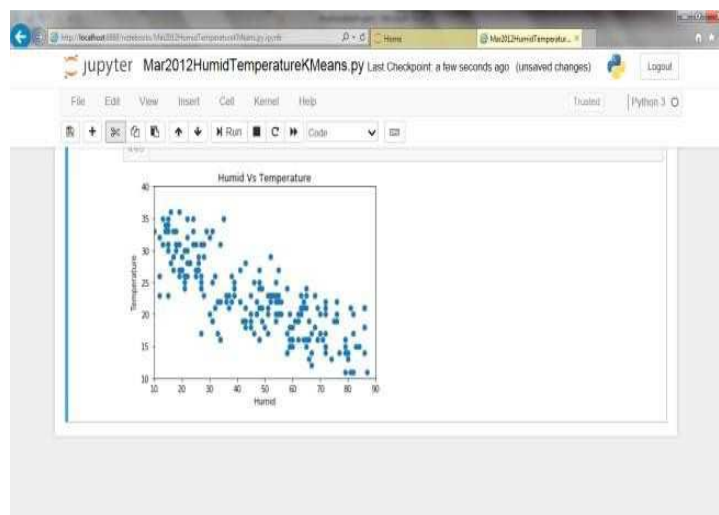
http://localhost:8888/notebooks/Mar2012HumidTemperatureKMeans.py.ipynb

Home

Mar2012HumidTemperatur...

jupyter Mar2012HumidTemperatureKMeans.py Last Checkpoint: a few seconds ago (unsaved changes)

Logout

File Edit View Insert Cell Kernel Help

Trusted

Python 3

Run

Code

Humid Vs Temperature

Temperature

40
35
30
25
20
15
10

10 20 30 40 50 60 70 80 90

Humid